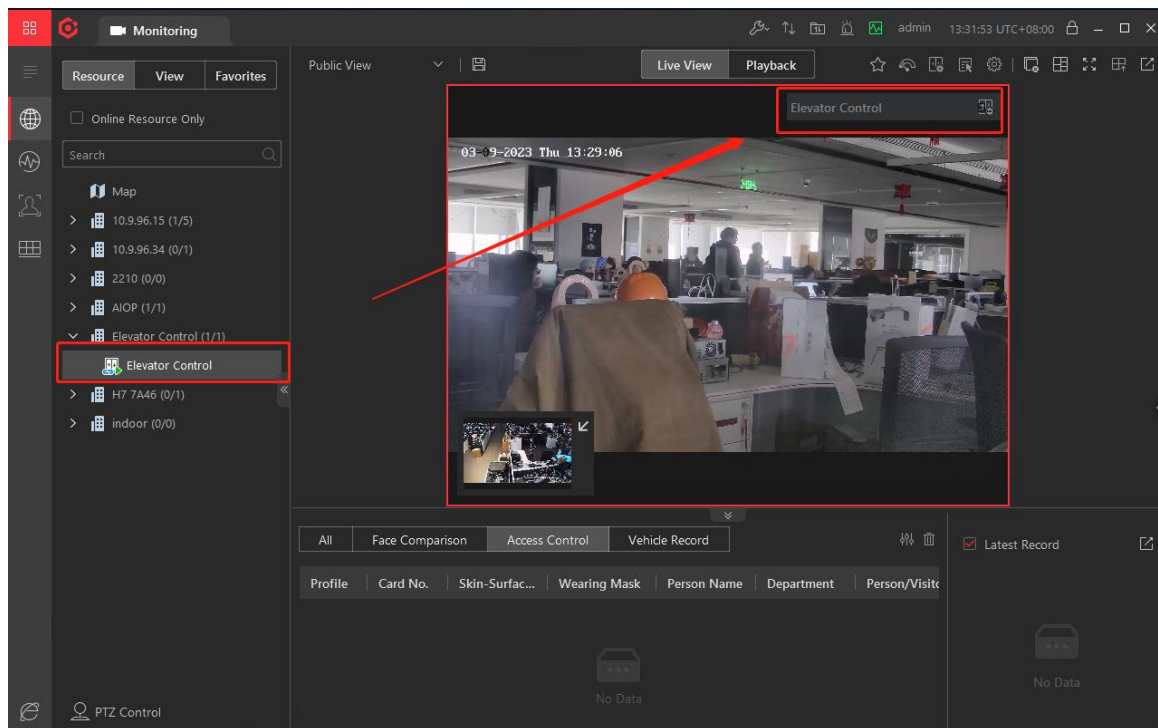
Monitoring

admin 13:31:53 UTC+08:00

Resource View Favorites

Online Resource Only

Search

Map
10.9.96.15 (1/5)
10.9.96.34 (0/1)
2210 (0/0)
AIOP (1/1)
Elevator Control (1/1)
Elevator Control
H7 7A46 (0/1)
indoor (0/0)

PTZ Control

Public View

Live View Playback

Elevator Control

03-09-2023 Thu 13:29:06

All Face Comparison Access Control Vehicle Record

| Profile | Card No. | Skin-Surfac... | Wearing Mask | Person Name | Department | Person/Visit |
|---|---|---|---|---|---|---|

No Data

Latest Record

No Data